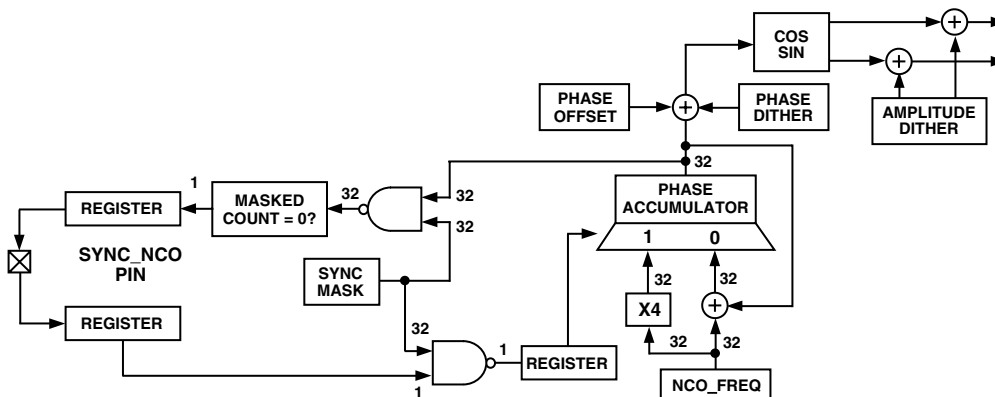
COS
SIN

PHASE
OFFSET

PHASE
DITHER

AMPLITUDE
DITHER

32

1

REGISTER

MASKED
COUNT = 0?

32

32

32

PHASE
ACCUMULATOR

1

0

SYNC_NCO
PIN

SYNC
MASK

32

32

X4

REGISTER

32

1

REGISTER

32

32

1

NCO_FREQ